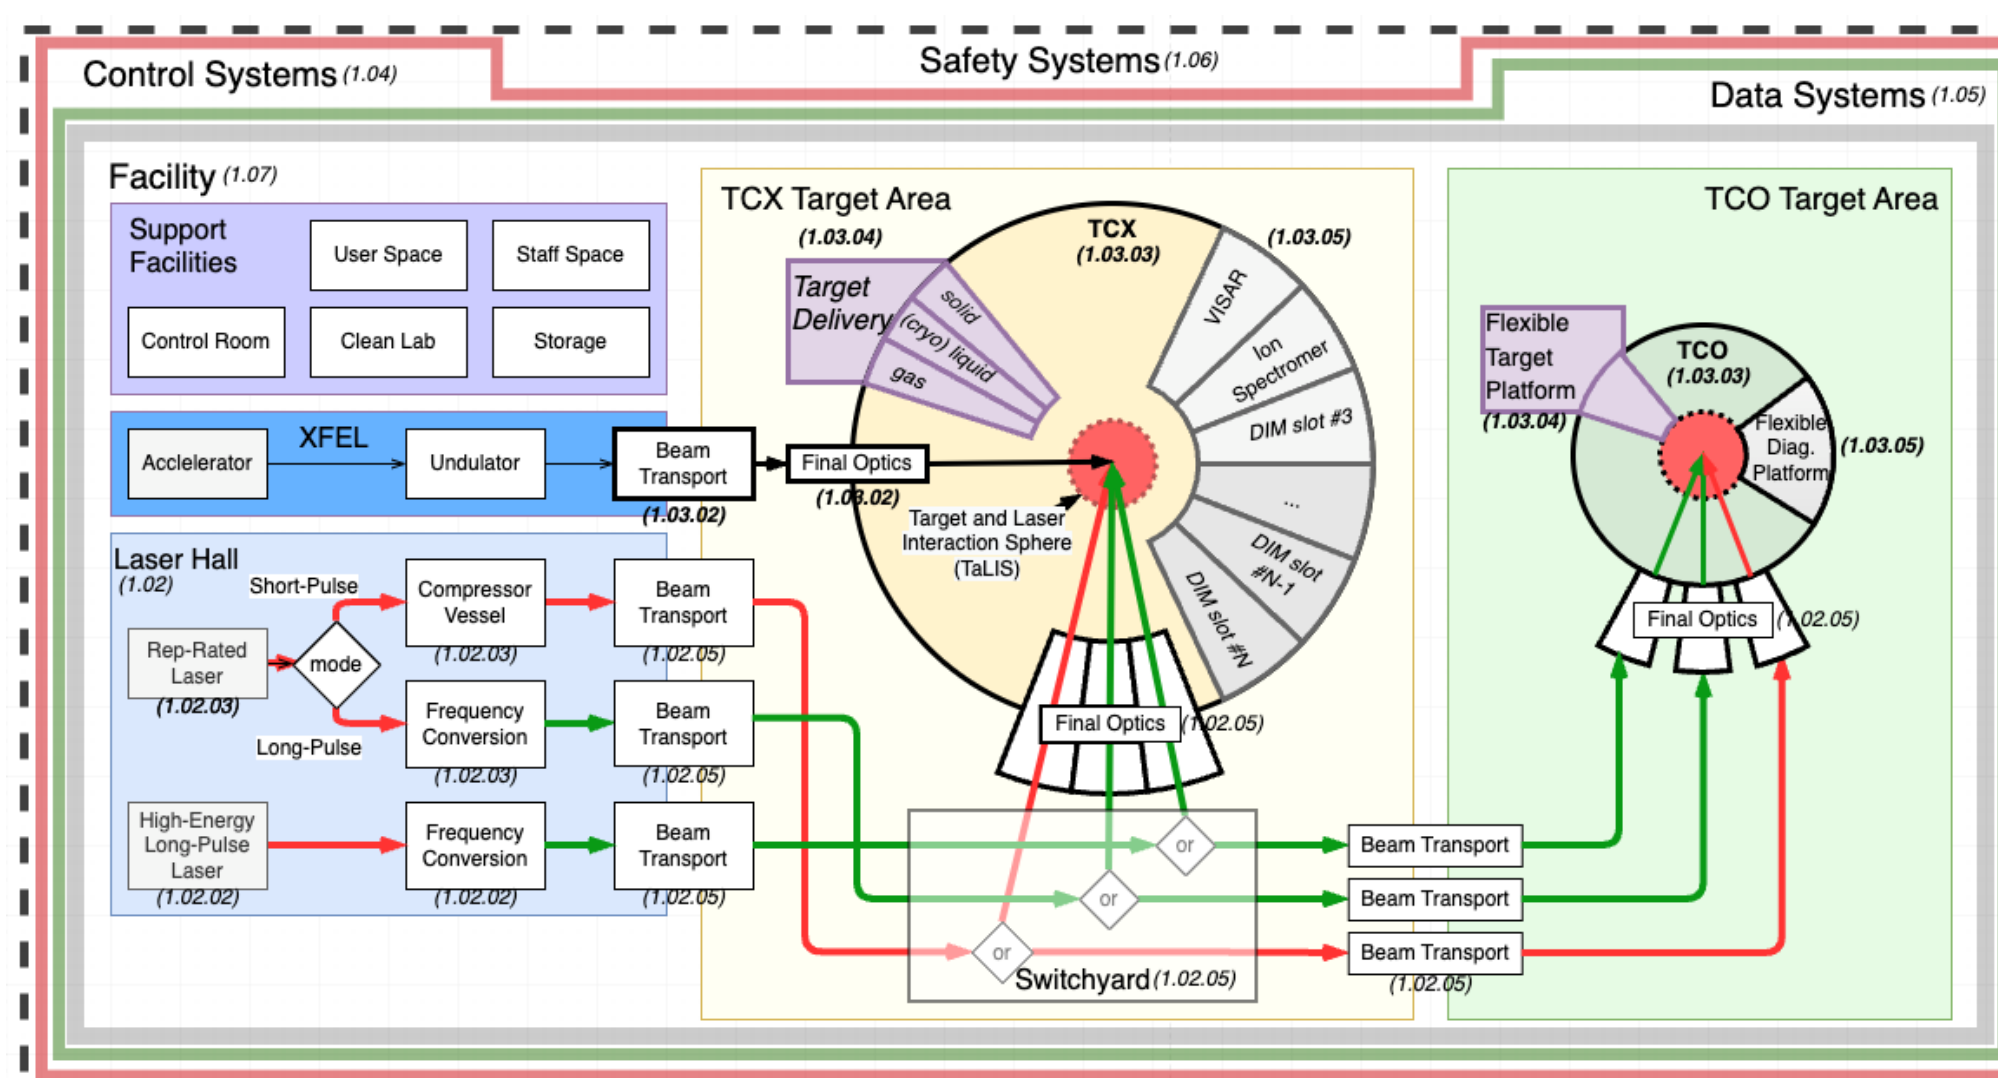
Control Systems (1.04)

Safety Systems (1.06)

Data Systems (1.05)

Facility (1.07)

Support Facilities

User Space

Staff Space

Control Room

Clean Lab

Storage

XFEL

Acclelerator

Undulator

Beam Transport

(1.03.02)

Final Optics

(1.03.02)

Laser Hall (1.02)

Short-Pulse

Rep-Rated Laser (1.02.03)

mode

Long-Pulse

Compressor Vessel (1.02.03)

Frequency Conversion (1.02.03)

Beam Transport (1.02.05)

Beam Transport (1.02.05)

High-Energy Long-Pulse Laser (1.02.02)

Frequency Conversion (1.02.02)

Beam Transport (1.02.05)

TCX Target Area

(1.03.04)

Target Delivery

solid

(cryo) liquid

gas

TCX (1.03.03)

(1.03.05)

VISAR

Ion Spectromer

DIM slot #3

...

DIM slot #N-1

DIM slot #N

Target and Laser Interaction Sphere (TaLIS)

Final Optics (1.02.05)

or

or

or

Switchyard (1.02.05)

Beam Transport

Beam Transport

Beam Transport

(1.02.05)

TCO Target Area

Flexible Target Platform (1.03.04)

TCO (1.03.03)

Flexible Diag. Platform

(1.03.05)

Final Optics (1.02.05)